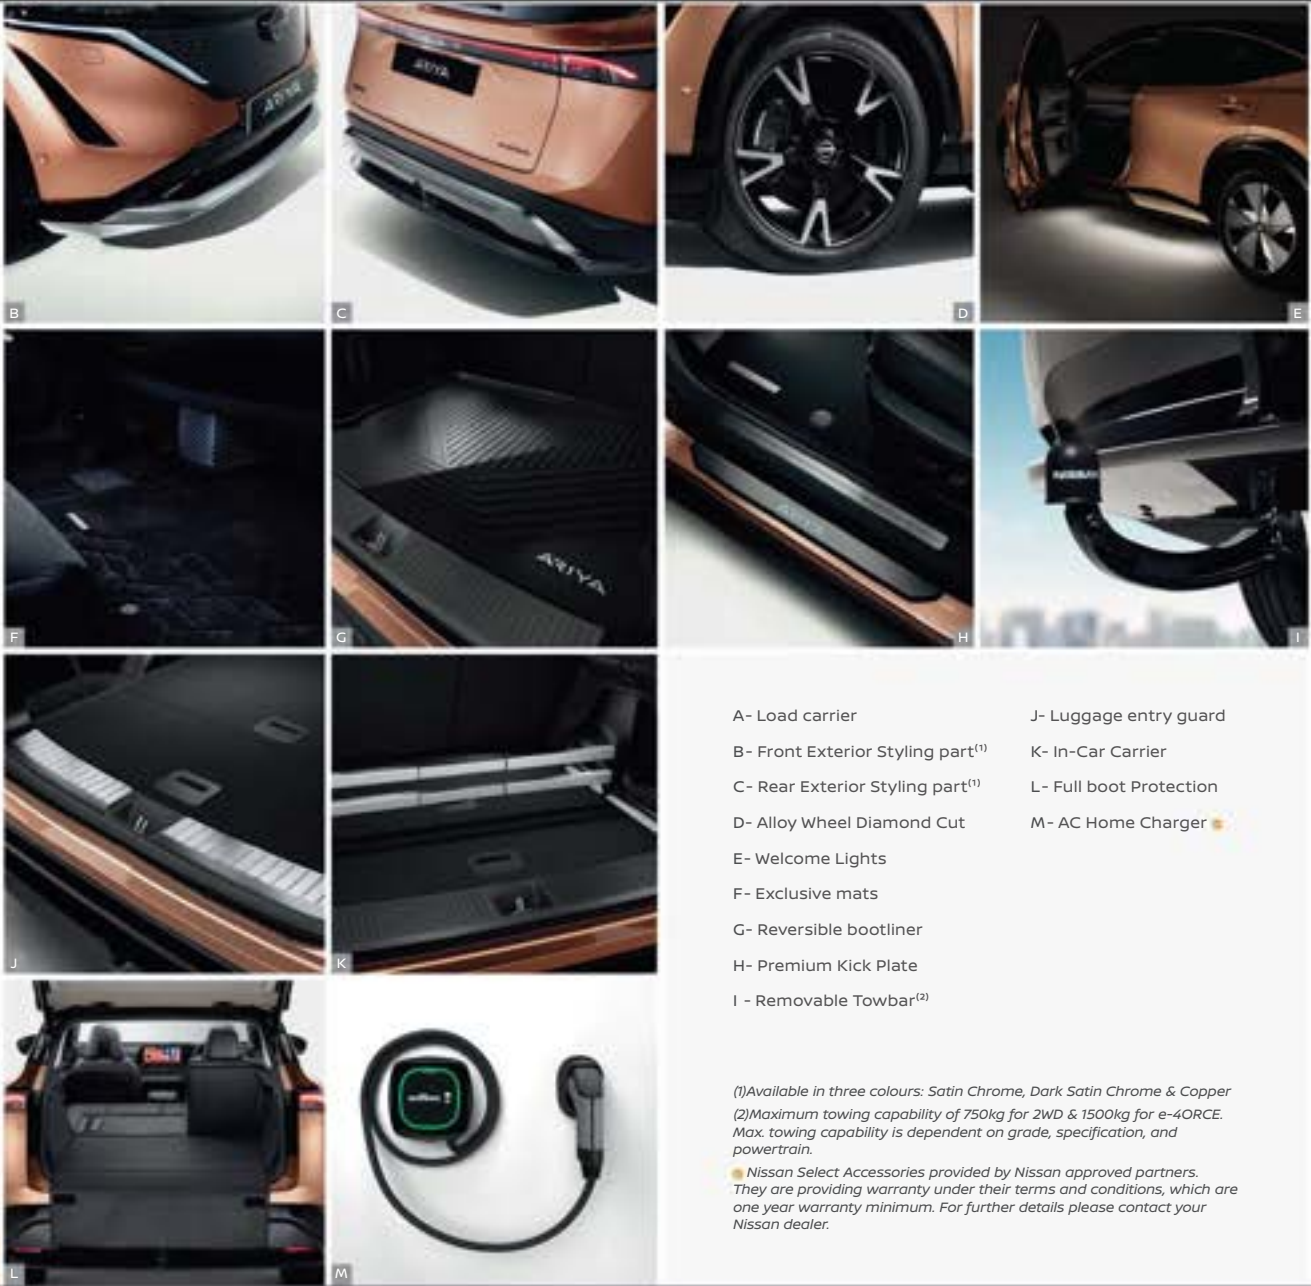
ARIYA

B

ARIYA

C

D

E

F

ARIYA

G

H

NISSAN

I

J

K

L

M

A- Load carrier

B- Front Exterior Styling part$^{(1)}$

C- Rear Exterior Styling part$^{(1)}$

D- Alloy Wheel Diamond Cut

E- Welcome Lights

F- Exclusive mats

G- Reversible bootliner

H- Premium Kick Plate

I - Removable Towbar$^{(2)}$

J- Luggage entry guard

K- In-Car Carrier

L- Full boot Protection

M- AC Home Charger

(1)Available in three colours: Satin Chrome, Dark Satin Chrome & Copper

(2)Maximum towing capability of 750kg for 2WD & 1500kg for e-4ORCE. Max. towing capability is dependent on grade, specification, and powertrain.

Nissan Select Accessories provided by Nissan approved partners. They are providing warranty under their terms and conditions, which are one year warranty minimum. For further details please contact your Nissan dealer.